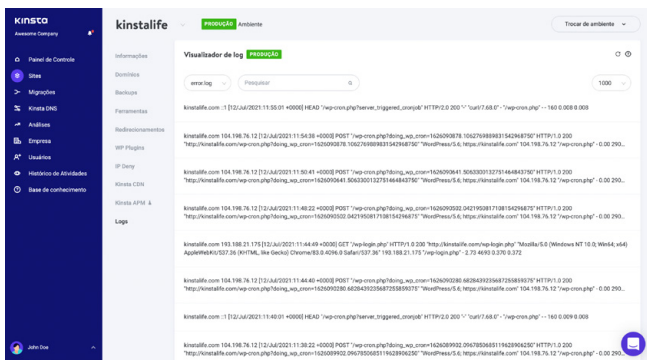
KINSTA
Awesome Company

Painel de Controle
Sites
Migrações
Kinsta DNS
Análises
Empresa
Usuários
Histórico de Atividades
Base de conhecimento

John Doe

kinstalife PRODUÇÃO Ambiente

Trocar de ambiente

Informações
Domínios
Backups
Ferramentas
Redirecionamentos
WP Plugins
IP Deny
Kinsta CDN
Kinsta APM
Logs

Visualizador de log PRODUÇÃO

error.log
Pesquisar
1000

kinstalife.com ::1 [12/Jul/2021:11:55:01 +0000] HEAD "/wp-cron.php?server_triggered_cronjob" HTTP/2.0 200 "-" "curl/7.68.0" - "/wp-cron.php" - - 160 0.008 0.008

kinstalife.com 104.198.76.12 [12/Jul/2021:11:54:38 +0000] POST "/wp-cron.php?doing_wp_cron=1626090878.1062769889831542968750" HTTP/1.0 200 "http://kinstalife.com/wp-cron.php?doing_wp_cron=1626090878.1062769889831542968750" "WordPress/5.6; https://kinstalife.com" 104.198.76.12 "/wp-cron.php" - 0.00 290...

kinstalife.com 104.198.76.12 [12/Jul/2021:11:50:41 +0000] POST "/wp-cron.php?doing_wp_cron=1626090641.5063300132751464843750" HTTP/1.0 200 "http://kinstalife.com/wp-cron.php?doing_wp_cron=1626090641.5063300132751464843750" "WordPress/5.6; https://kinstalife.com" 104.198.76.12 "/wp-cron.php" - 0.00 290...

kinstalife.com 104.198.76.12 [12/Jul/2021:11:48:22 +0000] POST "/wp-cron.php?doing_wp_cron=1626090502.0421950817108154296875" HTTP/1.0 200 "http://kinstalife.com/wp-cron.php?doing_wp_cron=1626090502.0421950817108154296875" "WordPress/5.6; https://kinstalife.com" 104.198.76.12 "/wp-cron.php" - 0.00 290...

kinstalife.com 193.188.21.175 [12/Jul/2021:11:44:49 +0000] GET "/wp-login.php" HTTP/1.0 200 "http://kinstalife.com/wp-login.php" "Mozilla/5.0 (Windows NT 10.0; Win64; x64) AppleWebKit/537.36 (KHTML, like Gecko) Chrome/83.0.4096.0 Safari/537.36" 193.188.21.175 "/wp-login.php" - 2.73 4690 0.370 0.372

kinstalife.com 104.198.76.12 [12/Jul/2021:11:44:40 +0000] POST "/wp-cron.php?doing_wp_cron=1626090280.6826439235687255859375" HTTP/1.0 200 "http://kinstalife.com/wp-cron.php?doing_wp_cron=1626090280.6826439235687255859375" "WordPress/5.6; https://kinstalife.com" 104.198.76.12 "/wp-cron.php" - 0.00 290...

kinstalife.com ::1 [12/Jul/2021:11:40:01 +0000] HEAD "/wp-cron.php?server_triggered_cronjob" HTTP/2.0 200 "-" "curl/7.68.0" - "/wp-cron.php" - - 160 0.009 0.008

kinstalife.com 104.198.76.12 [12/Jul/2021:11:38:22 +0000] POST "/wp-cron.php?doing_wp_cron=1626089902.0967850685119628906250" HTTP/1.0 200 "http://kinstalife.com/wp-cron.php?doing_wp_cron=1626089902.0967850685119628906250" "WordPress/5.6; https://kinstalife.com" 104.198.76.12 "/wp-cron.php" - 0.00 290...